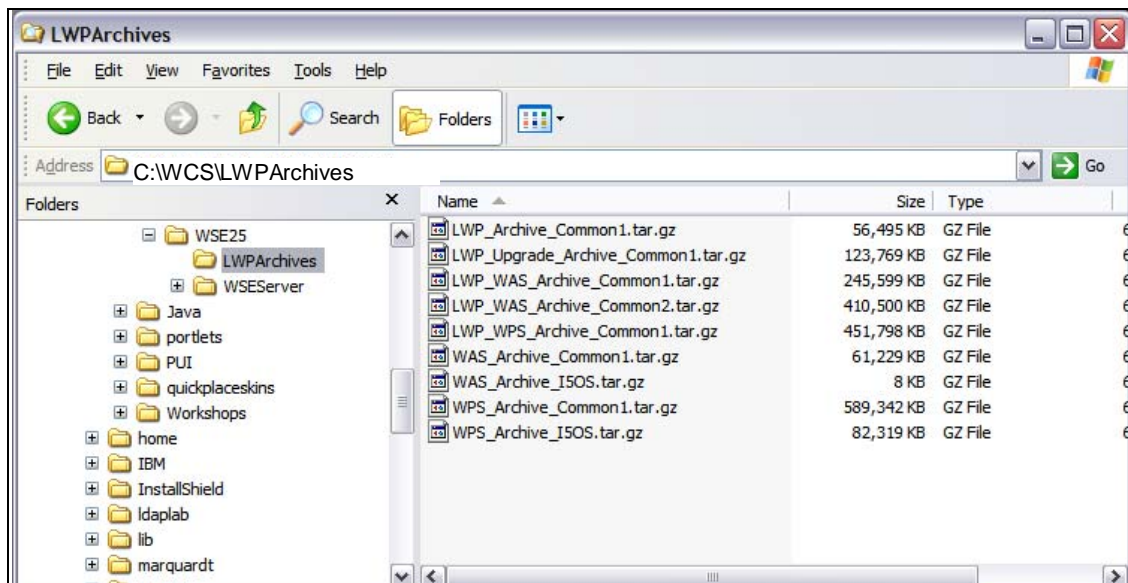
LWPArchives

File Edit View Favorites Tools Help

Back Search Folders

Address C:\WCS\LWPArchives Go

Folders ×

WSE25
LWPArchives
WSEServer
Java
portlets
PUI
quickplaceskins
Workshops
home
IBM
InstallShield
ldaplab
lib
marquardt

| Name | Size | Type |
|---|---|---|
| LWP_Archive_Common1.tar.gz | 56,495 KB | GZ File |
| LWP_Upgrade_Archive_Common1.tar.gz | 123,769 KB | GZ File |
| LWP_WAS_Archive_Common1.tar.gz | 245,599 KB | GZ File |
| LWP_WAS_Archive_Common2.tar.gz | 410,500 KB | GZ File |
| LWP_WPS_Archive_Common1.tar.gz | 451,798 KB | GZ File |
| WAS_Archive_Common1.tar.gz | 61,229 KB | GZ File |
| WAS_Archive_I5OS.tar.gz | 8 KB | GZ File |
| WPS_Archive_Common1.tar.gz | 589,342 KB | GZ File |
| WPS_Archive_I5OS.tar.gz | 82,319 KB | GZ File |